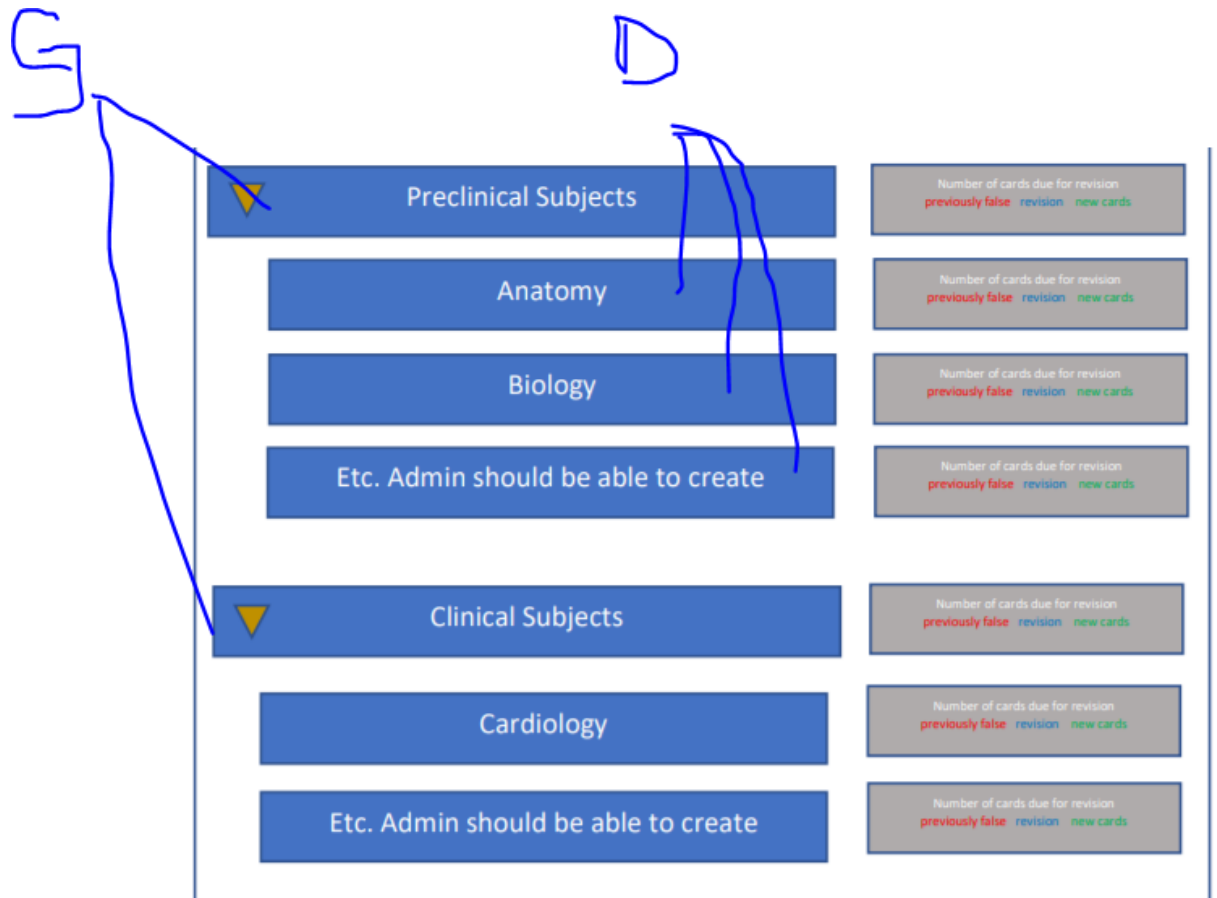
G

D

Preclinical Subjects

Number of cards due for revision
previously false revision new cards

Anatomy

Number of cards due for revision
previously false revision new cards

Biology

Number of cards due for revision
previously false revision new cards

Etc. Admin should be able to create

Number of cards due for revision
previously false revision new cards

Clinical Subjects

Number of cards due for revision
previously false revision new cards

Cardiology

Number of cards due for revision
previously false revision new cards

Etc. Admin should be able to create

Number of cards due for revision
previously false revision new cards